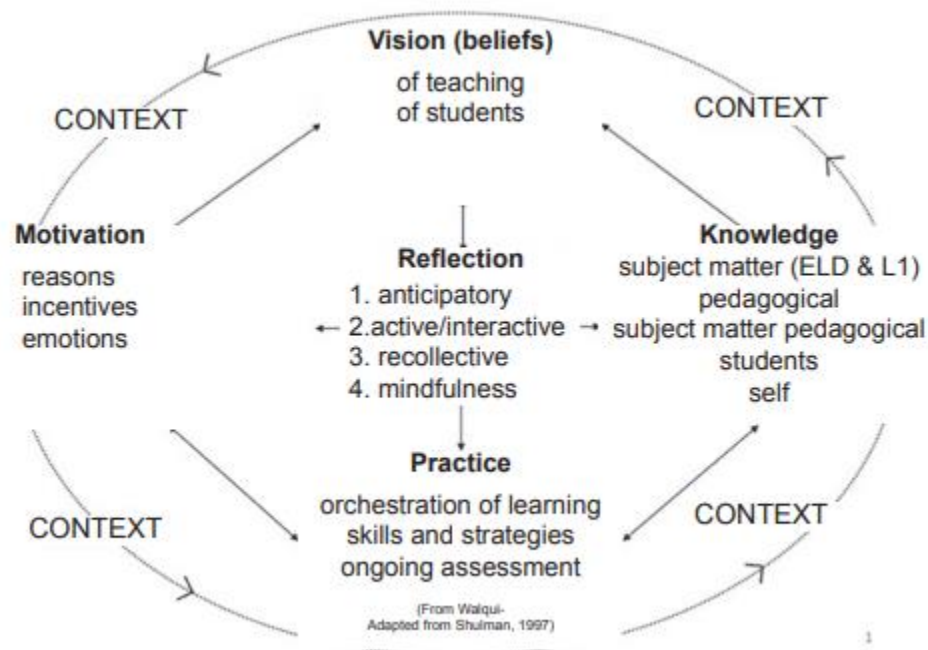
Vision (beliefs)
of teaching
of students

CONTEXT

CONTEXT

Motivation
reasons
incentives
emotions

Reflection
1. anticipatory
2.active/interactive
3. recollective
4. mindfulness

Knowledge
subject matter (ELD & L1)
pedagogical
subject matter pedagogical
students
self

Practice
orchestration of learning
skills and strategies
ongoing assessment

CONTEXT

CONTEXT

(From Walqui-
Adapted from Shulman, 1997)

1